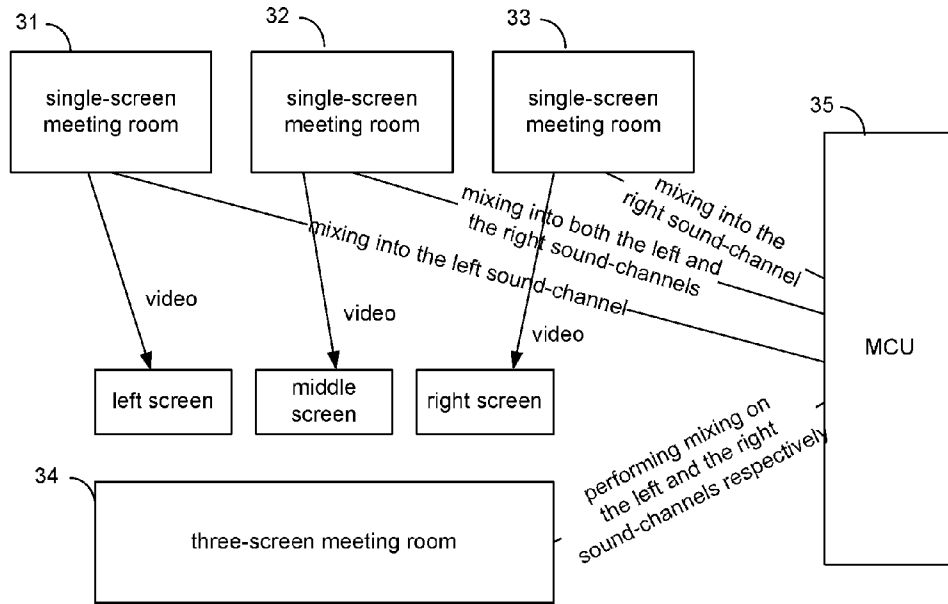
31

single-screen meeting room

32

single-screen meeting room

33

single-screen meeting room

35

mixing into the right sound-channel

mixing into both the left and the right sound-channels

mixing into the left sound-channel

video

video

video

MCU

left screen

middle screen

right screen

34

three-screen meeting room

performing mixing on the left and the right sound-channels respectively